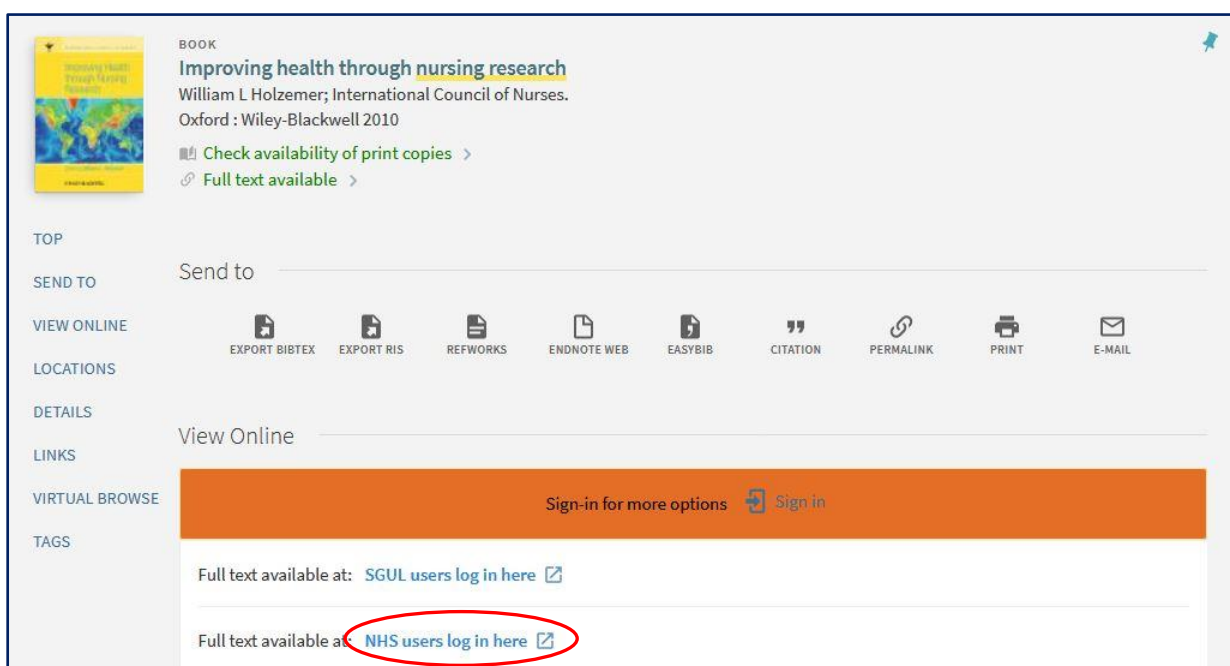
BOOK
Improving health through nursing research
William L Holzemer; International Council of Nurses.
Oxford : Wiley-Blackwell 2010
Check availability of print copies >
Full text available >

TOP
SEND TO
VIEW ONLINE
LOCATIONS
DETAILS
LINKS
VIRTUAL BROWSE
TAGS

Send to

EXPORT BIBTEX
EXPORT RIS
REFWORKS
ENDNOTE WEB
EASYBIB
CITATION
PERMALINK
PRINT
E-MAIL

View Online

Sign-in for more options Sign in

Full text available at: SGUL users log in here

Full text available at: NHS users log in here